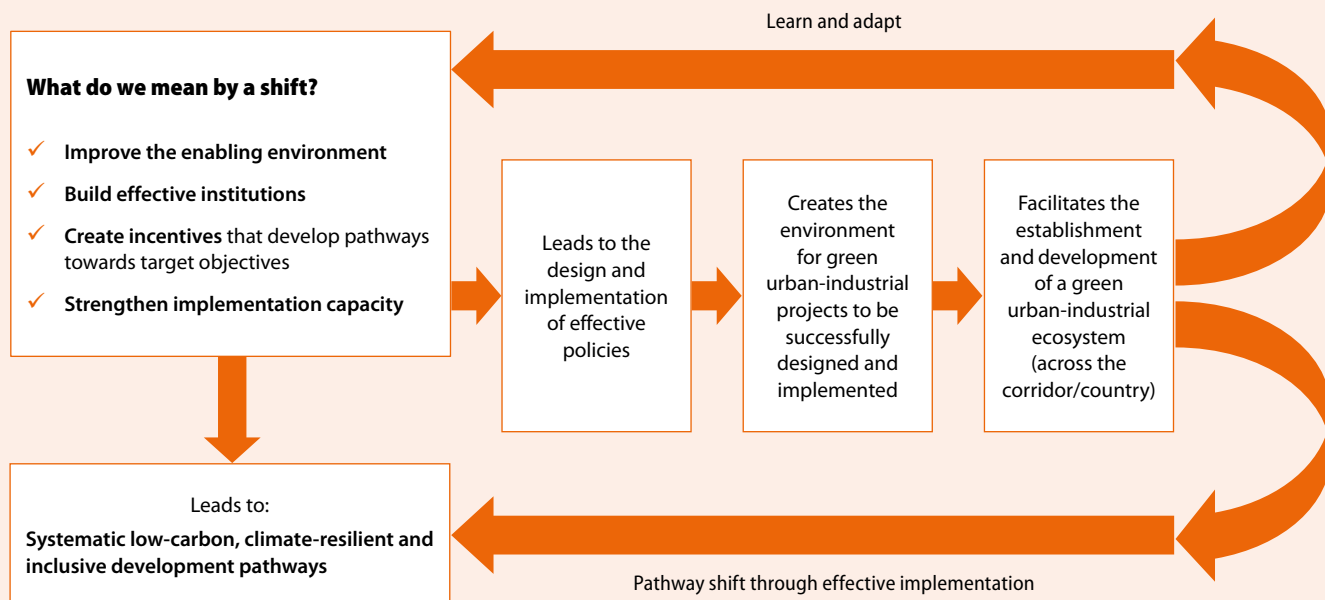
Learn and adapt

What do we mean by a shift?

✓ Improve the enabling environment

✓ Build effective institutions

✓ Create incentives that develop pathways towards target objectives

✓ Strengthen implementation capacity

Leads to the design and implementation of effective policies

Creates the environment for green urban-industrial projects to be successfully designed and implemented

Facilitates the establishment and development of a green urban-industrial ecosystem (across the corridor/country)

Leads to:

Systematic low-carbon, climate-resilient and inclusive development pathways

Pathway shift through effective implementation